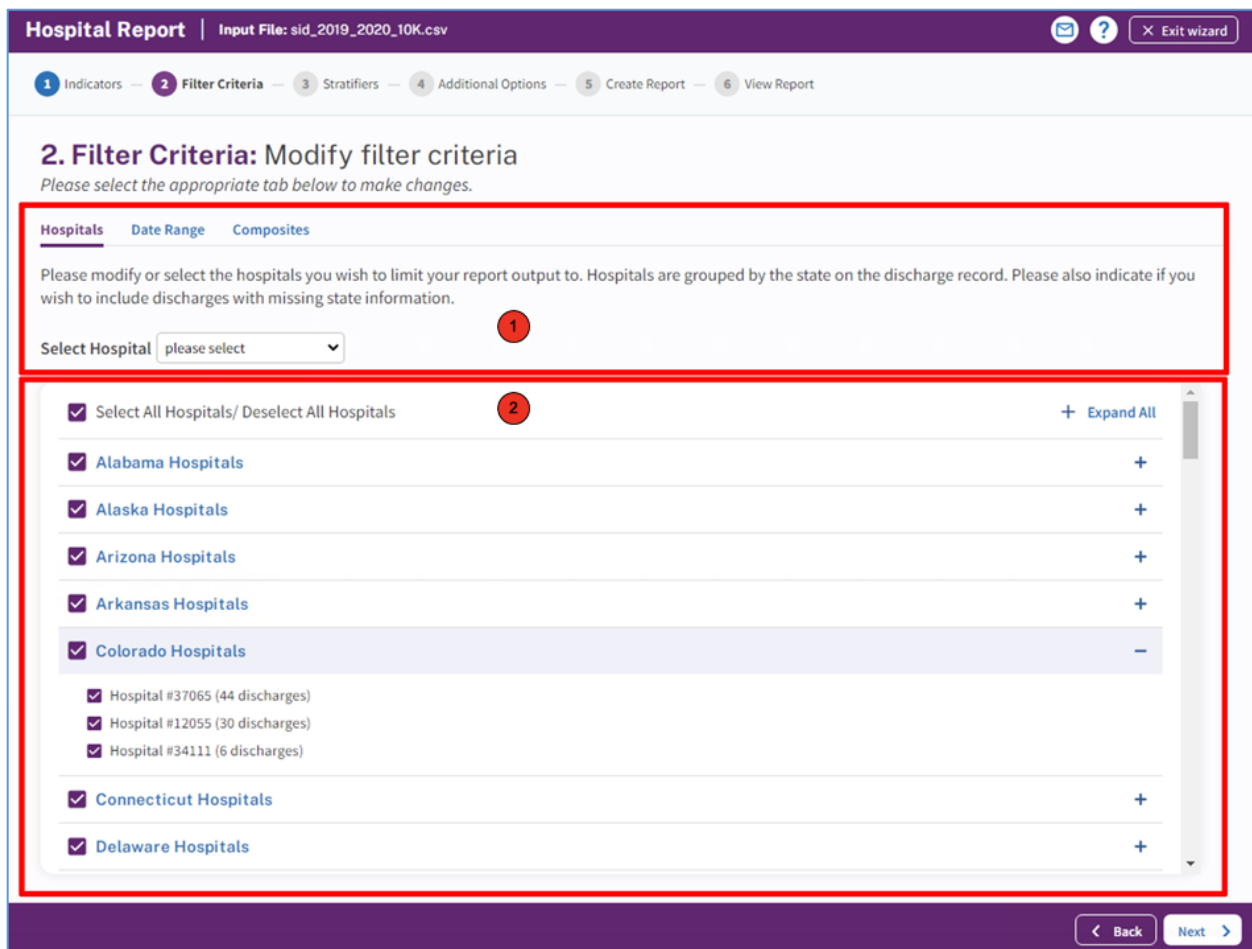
Hospital Report | Input File: sid_2019_2020_10K.csv

? × Exit wizard

1 Indicators — 2 Filter Criteria — 3 Stratifiers — 4 Additional Options — 5 Create Report — 6 View Report

2. Filter Criteria: Modify filter criteria

Please select the appropriate tab below to make changes.

Hospitals Date Range Composites

Please modify or select the hospitals you wish to limit your report output to. Hospitals are grouped by the state on the discharge record. Please also indicate if you wish to include discharges with missing state information.

1

Select Hospital please select

2

Select All Hospitals/ Deselect All Hospitals

+ Expand All

Alabama Hospitals +

Alaska Hospitals +

Arizona Hospitals +

Arkansas Hospitals +

Colorado Hospitals –

Hospital #37065 (44 discharges)

Hospital #12055 (30 discharges)

Hospital #34111 (6 discharges)

Connecticut Hospitals +

Delaware Hospitals +

Back Next